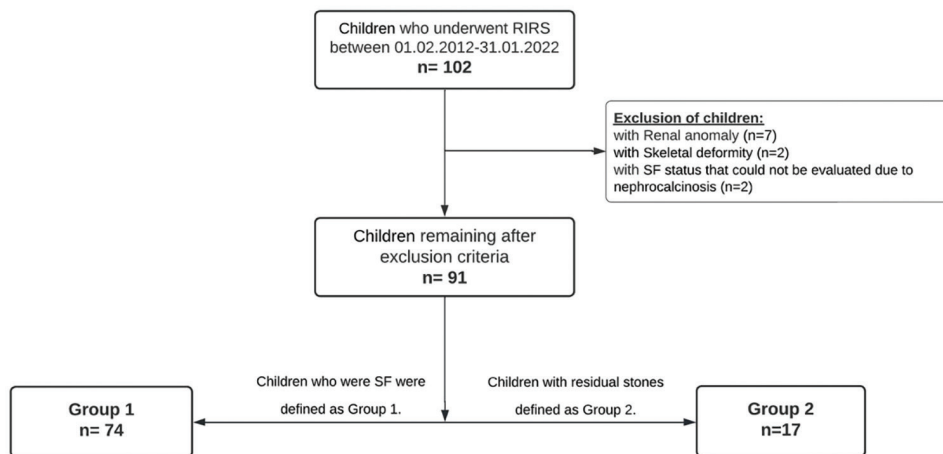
Children who underwent RIRS between 01.02.2012-31.01.2022
n= 102

Exclusion of children:
with Renal anomaly (n=7)
with Skeletal deformity (n=2)
with SF status that could not be evaluated due to nephrocalcinosis (n=2)

Children remaining after exclusion criteria
n= 91

Children who were SF were defined as Group 1.

Children with residual stones defined as Group 2.

Group 1
n= 74

Group 2
n=17